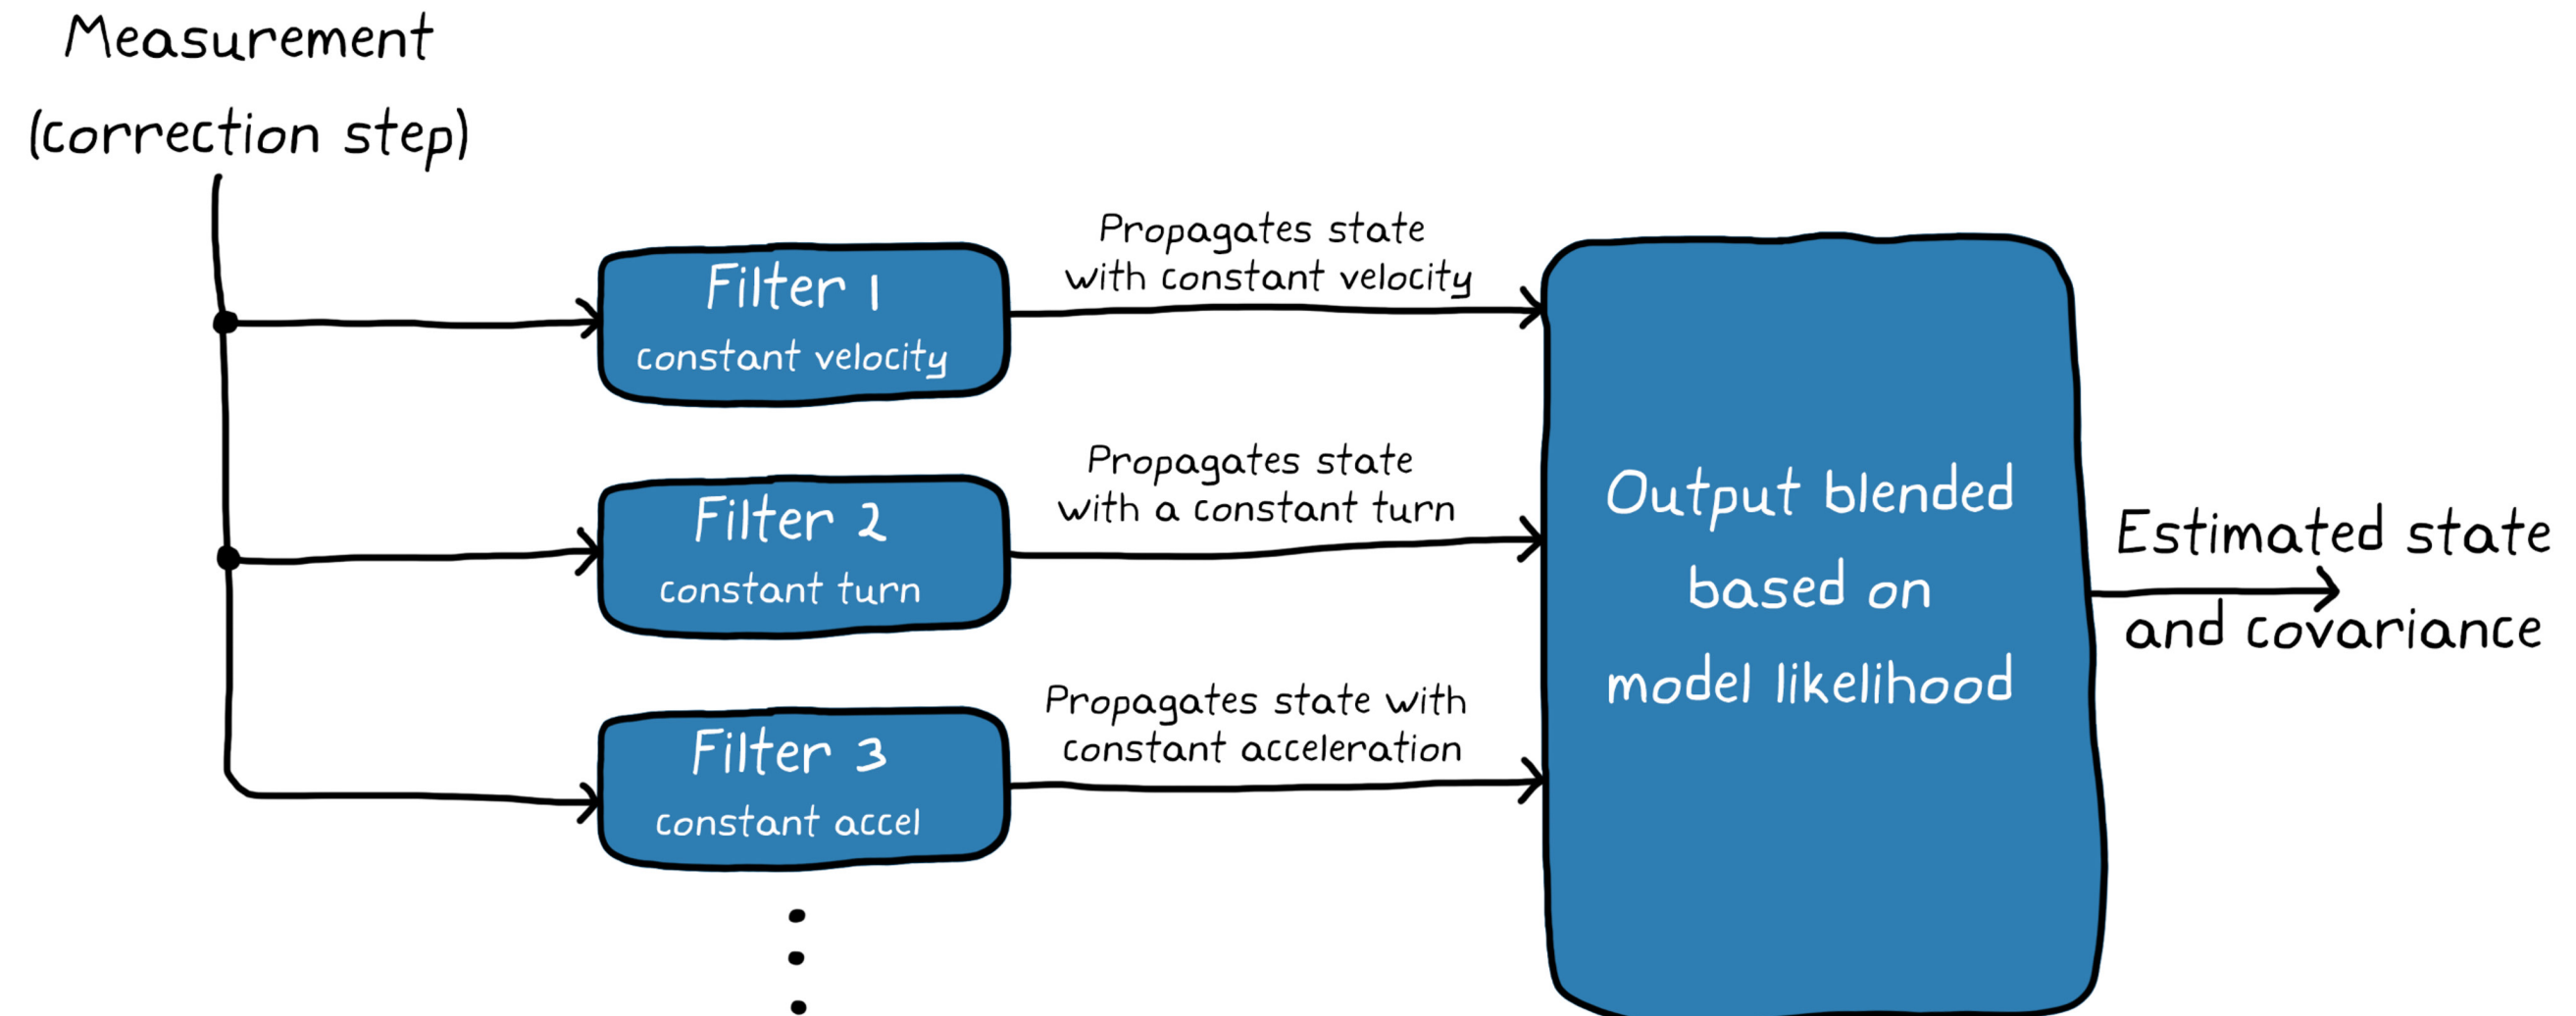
Measurement
(correction step)

Filter 1
constant velocity

Propagates state with constant velocity

Filter 2
constant turn

Propagates state with a constant turn

Filter 3
constant accel

Propagates state with constant acceleration

Output blended based on model likelihood

Estimated state and covariance